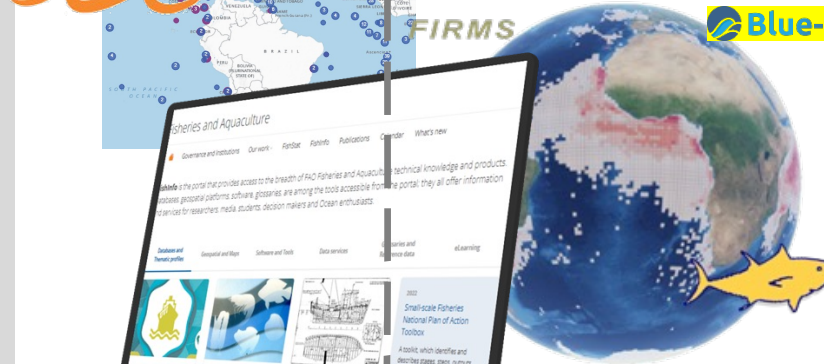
VENEZUELA

BRAZIL

BOLIVIA

SOUTH ATLANTIC OCEAN

FIRMS

Blue-

Fisheries and Aquaculture

Governance and Institutions Our work FishStat FishInfo Publications Calendar What's new

FishInfo is the portal that provides access to the breadth of FAO Fisheries and Aquaculture technical knowledge and products. Databases, geospatial platforms, software, glossaries are among the tools accessible from the portal; they all offer information and services for researchers, media, students, decision makers and Ocean enthusiasts.

Database and Thematic profiles

Geospatial and Maps

Software and Tools

Data services

Glossaries and Reference data

eLearning

2022

Small-scale Fisheries National Plan of Action Toolbox

A toolkit, which identifies and describes stages, steps, purpose